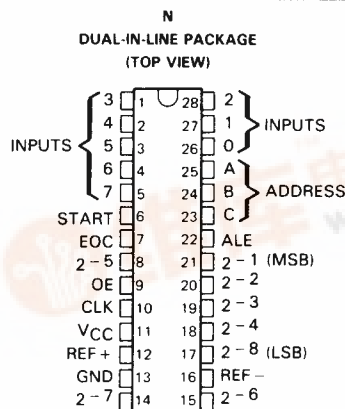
N
DUAL-IN-LINE PACKAGE
(TOP VIEW)

| Left label | Pin | Pin | Right label |
|---|---|---|---|
| 3 | 1 | 28 | 2 |
| 4 | 2 | 27 | 1 |
| 5 | 3 | 26 | 0 |
| 6 | 4 | 25 | A |
| 7 | 5 | 24 | B |
| START | 6 | 23 | C |
| EOC | 7 | 22 | ALE |
| $2^{-5}$ | 8 | 21 | $2^{-1}$ (MSB) |
| OE | 9 | 20 | $2^{-2}$ |
| CLK | 10 | 19 | $2^{-3}$ |
| $V_{CC}$ | 11 | 18 | $2^{-4}$ |
| REF + | 12 | 17 | $2^{-8}$ (LSB) |
| GND | 13 | 16 | REF − |
| $2^{-7}$ | 14 | 15 | $2^{-6}$ |

INPUTS
INPUTS
ADDRESS